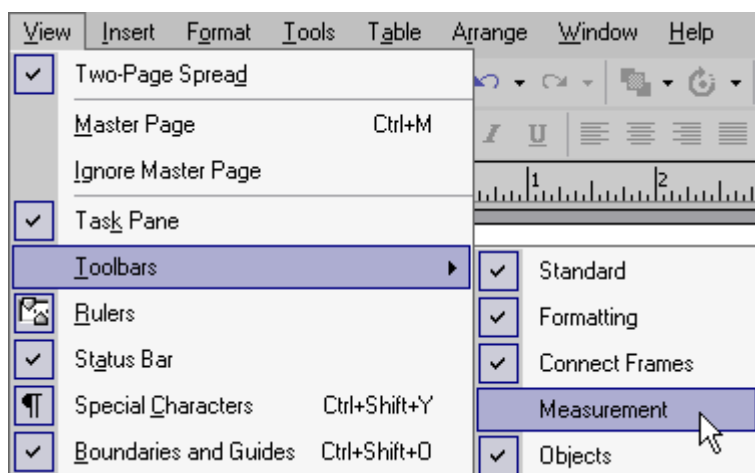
View Insert Format Tools Table Arrange Window Help

Two-Page Spread
Master Page Ctrl+M
Ignore Master Page
Task Pane
Toolbars
Rulers
Status Bar
Special Characters Ctrl+Shift+Y
Boundaries and Guides Ctrl+Shift+O

Standard
Formatting
Connect Frames
Measurement
Objects

¶

I U

1 2